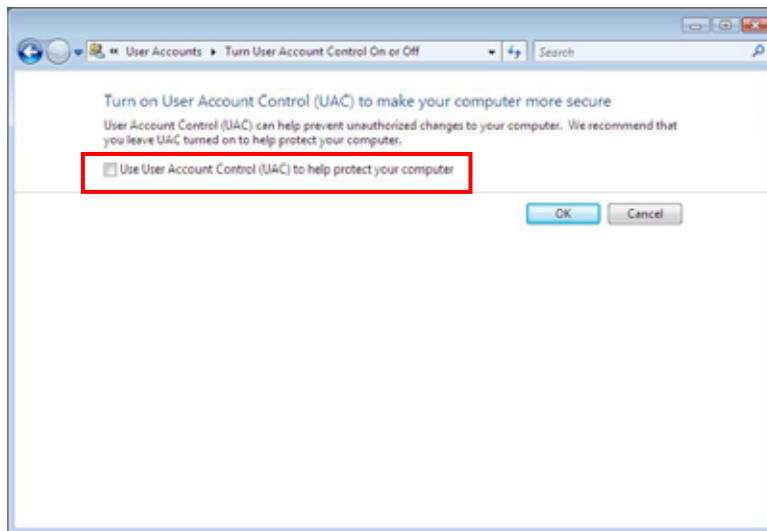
« User Accounts ▸ Turn User Account Control On or Off

Search

Turn on User Account Control (UAC) to make your computer more secure

User Account Control (UAC) can help prevent unauthorized changes to your computer. We recommend that you leave UAC turned on to help protect your computer.

Use User Account Control (UAC) to help protect your computer

OK

Cancel